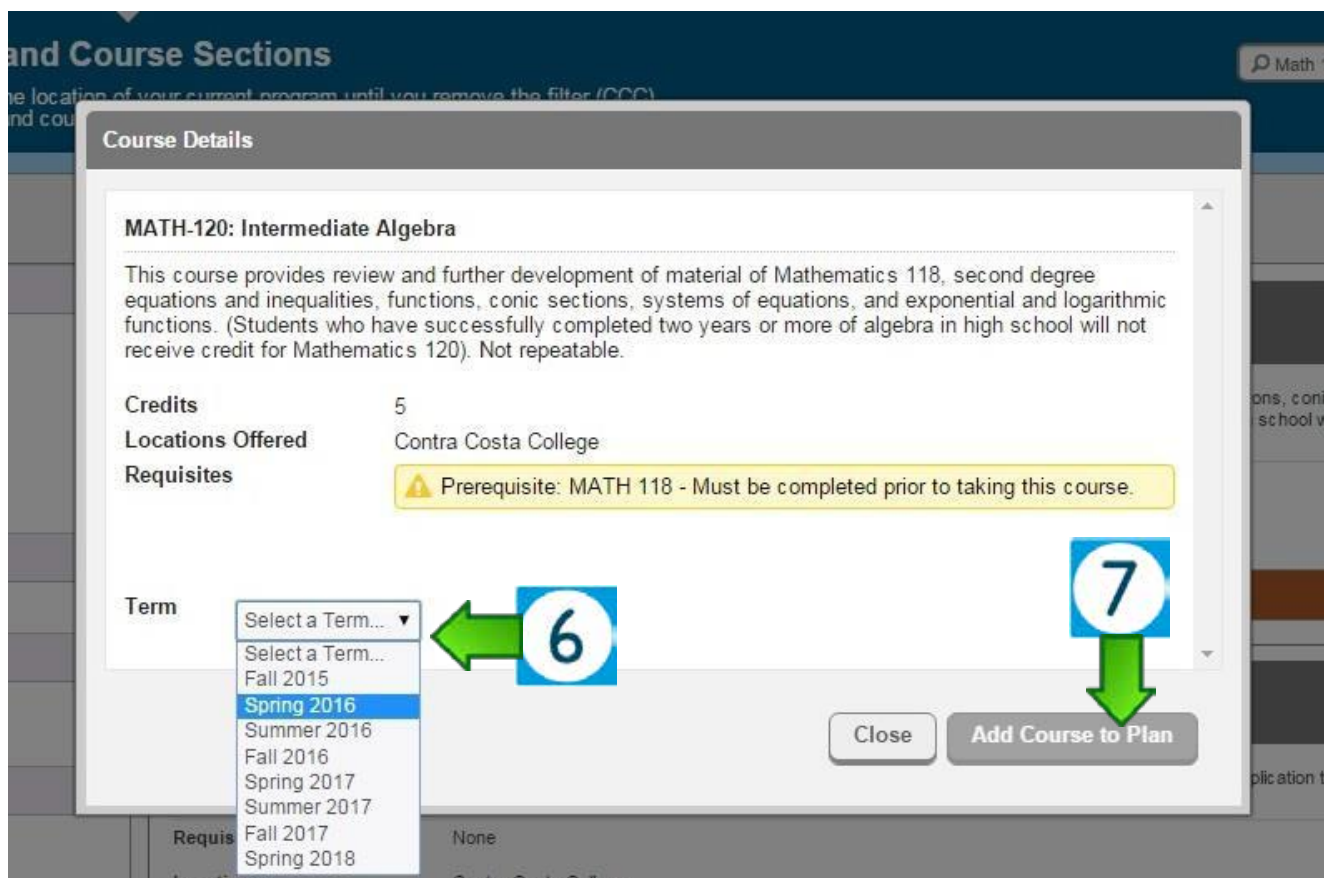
and Course Sections

Math

he location of your current program until you remove the filter (CCC)
nd cou

Course Details

MATH-120: Intermediate Algebra

This course provides review and further development of material of Mathematics 118, second degree equations and inequalities, functions, conic sections, systems of equations, and exponential and logarithmic functions. (Students who have successfully completed two years or more of algebra in high school will not receive credit for Mathematics 120). Not repeatable.

| | |
|---|---|
| Credits | 5 |
| Locations Offered | Contra Costa College |
| Requisites | Prerequisite: MATH 118 - Must be completed prior to taking this course. |

ons, coni
school w

Term

Select a Term...

Select a Term...
Fall 2015
Spring 2016
Summer 2016
Fall 2016
Spring 2017
Summer 2017
Fall 2017
Spring 2018

6

7

Close

Add Course to Plan

plication t

Requis

None